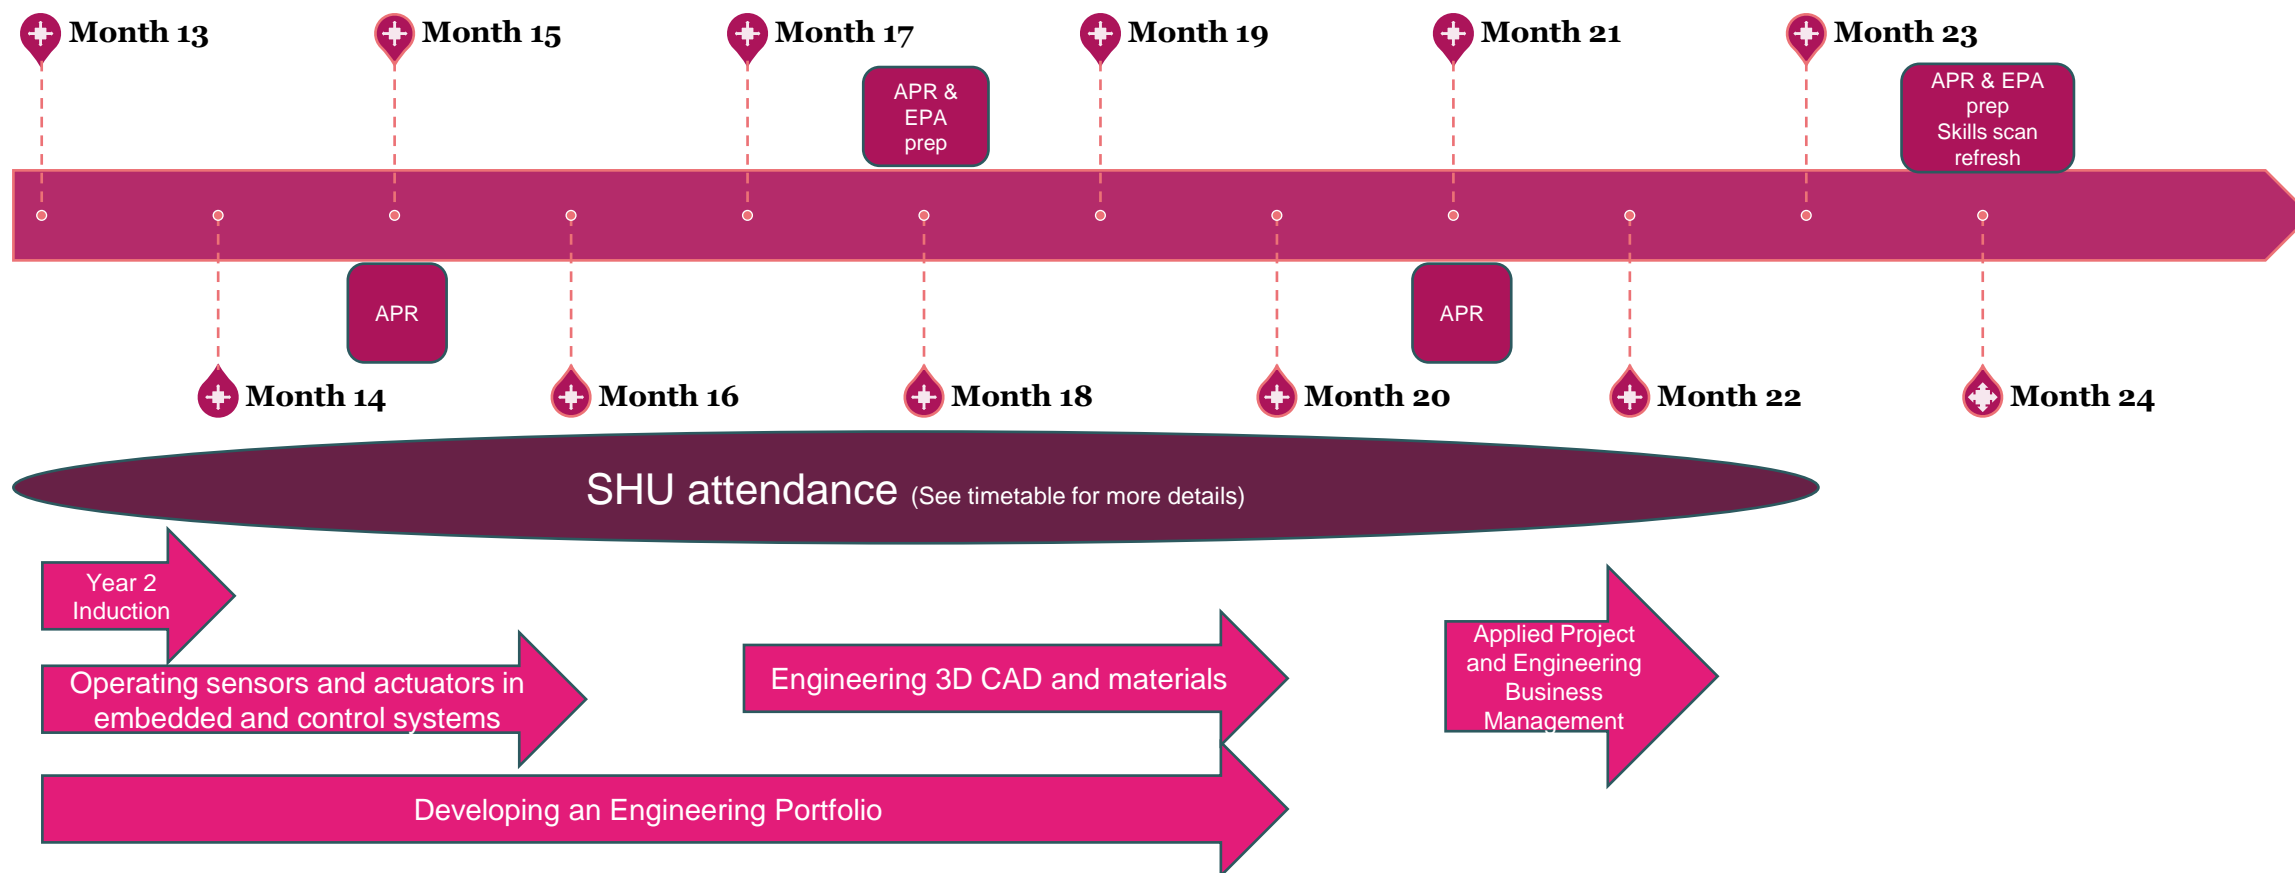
Month 13

Month 15

Month 17

APR & EPA prep

Month 19

Month 21

Month 23

APR & EPA prep Skills scan refresh

APR

APR

Month 14

Month 16

Month 18

Month 20

Month 22

Month 24

SHU attendance (See timetable for more details)

Year 2 Induction

Operating sensors and actuators in embedded and control systems

Engineering 3D CAD and materials

Applied Project and Engineering Business Management

Developing an Engineering Portfolio